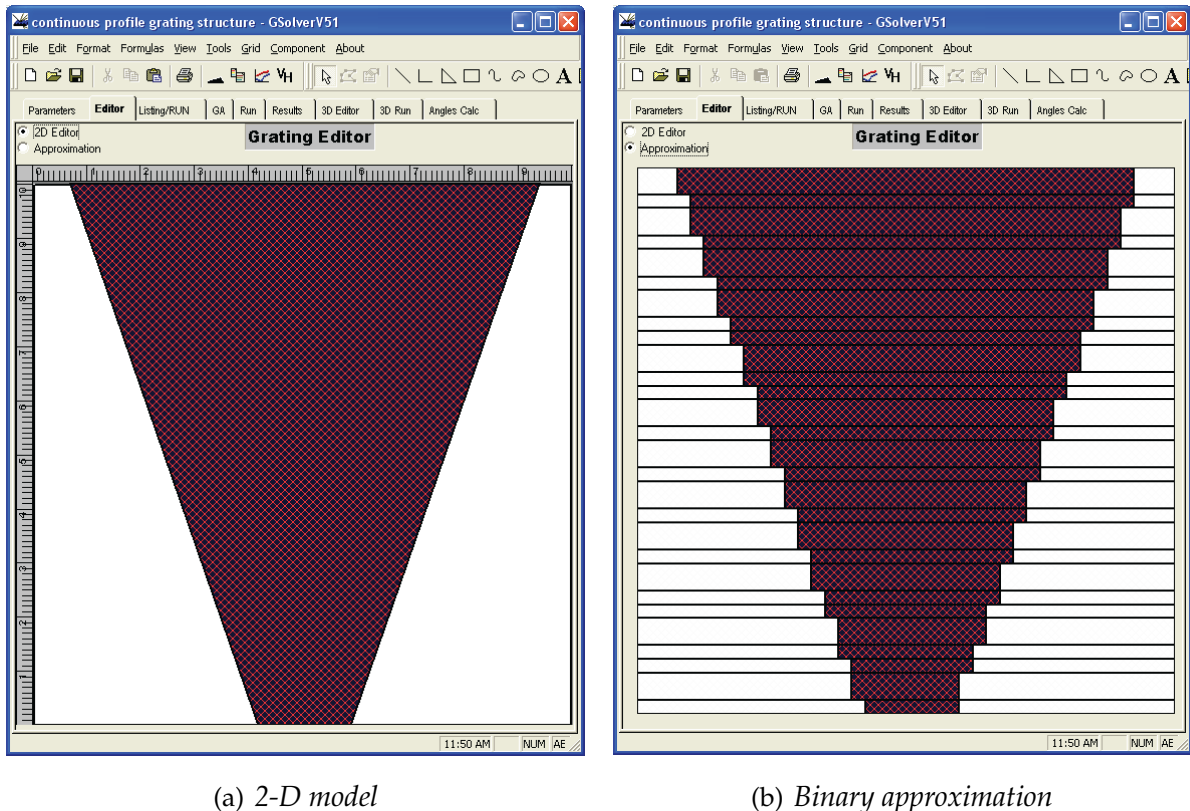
continuous profile grating structure - GSolverV51

File Edit Format Formulas View Tools Grid Component About

Parameters Editor Listing/RUN GA Run Results 3D Editor 3D Run Angles Calc

2D Editor
Approximation

Grating Editor

0 1 2 3 4 5 6 7 8 9

9 8 7 6 5 4 3 2 1

11:50 AM NUM AE

(a) 2-D model

continuous profile grating structure - GSolverV51

File Edit Format Formulas View Tools Grid Component About

Parameters Editor Listing/RUN GA Run Results 3D Editor 3D Run Angles Calc

2D Editor
Approximation

Grating Editor

11:50 AM NUM AE

(b) Binary approximation